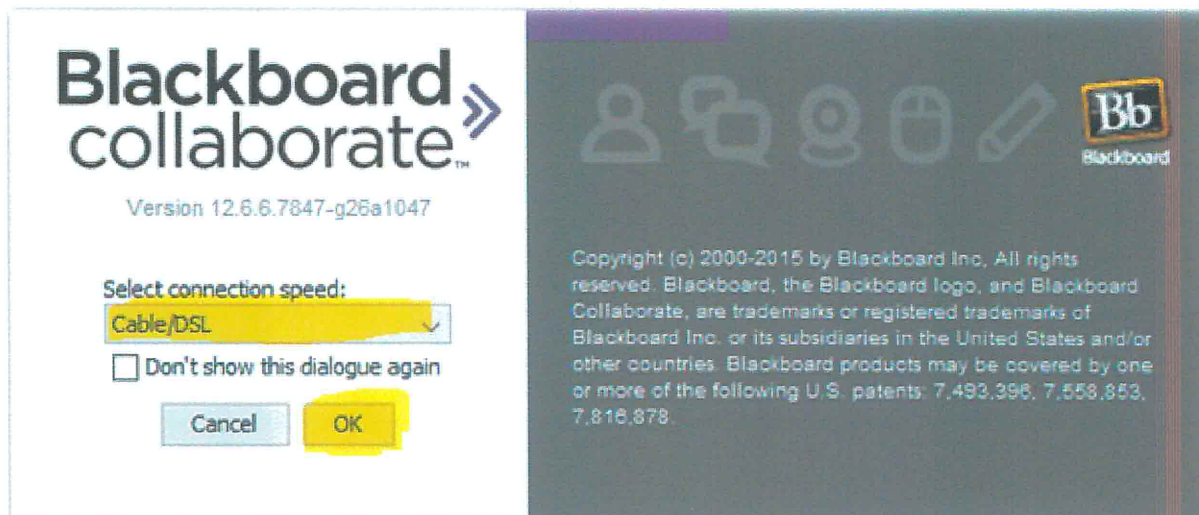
Blackboard collaborate™

Version 12.6.6.7847-g26a1047

Select connection speed:

Cable/DSL

Don't show this dialogue again

Cancel

OK

Bb
Blackboard

Copyright (c) 2000-2015 by Blackboard Inc, All rights reserved. Blackboard, the Blackboard logo, and Blackboard Collaborate, are trademarks or registered trademarks of Blackboard Inc. or its subsidiaries in the United States and/or other countries. Blackboard products may be covered by one or more of the following U.S. patents: 7,493,396, 7,558,853, 7,816,878.